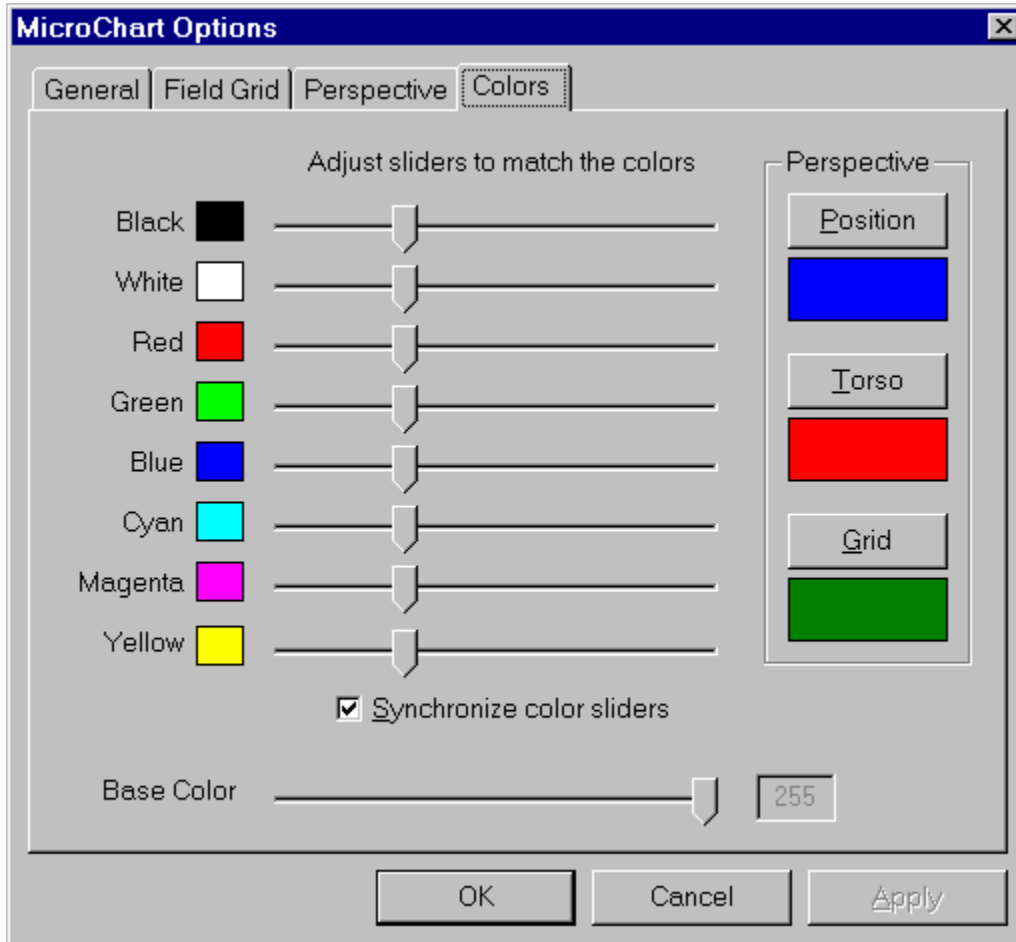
MicroChart Options

General | Field Grid | Perspective | Colors

Adjust sliders to match the colors

Black
White
Red
Green
Blue
Cyan
Magenta
Yellow

Perspective
Position
Torso
Grid

Synchronize color sliders

Base Color 255

OK | Cancel | Apply